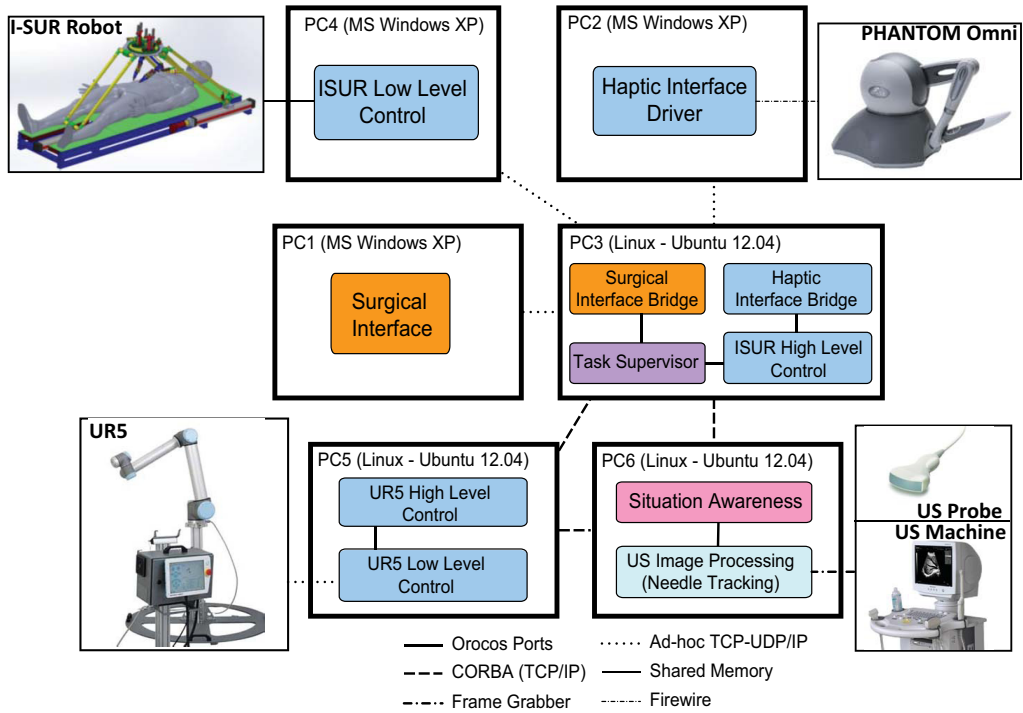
I-SUR Robot

PC4 (MS Windows XP)

ISUR Low Level Control

PC2 (MS Windows XP)

Haptic Interface Driver

PHANTOM Omni

PC1 (MS Windows XP)

Surgical Interface

PC3 (Linux - Ubuntu 12.04)

Surgical Interface Bridge

Haptic Interface Bridge

Task Supervisor

ISUR High Level Control

UR5

PC5 (Linux - Ubuntu 12.04)

UR5 High Level Control

UR5 Low Level Control

PC6 (Linux - Ubuntu 12.04)

Situation Awareness

US Image Processing (Needle Tracking)

US Probe

US Machine

Orocos Ports

CORBA (TCP/IP)

Frame Grabber

Ad-hoc TCP-UDP/IP

Shared Memory

Firewire